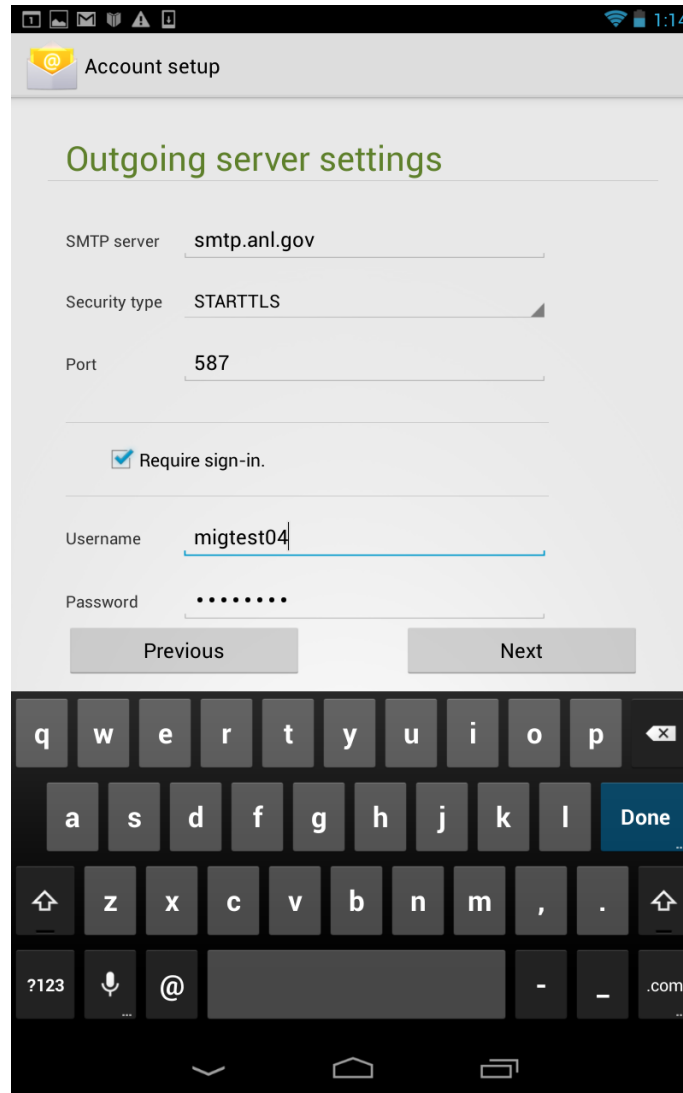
1:14

Account setup

Outgoing server settings

SMTP server smtp.anl.gov

Security type STARTTLS

Port 587

Require sign-in.

Username migtest04

Password ••••••••

Previous

Next

q w e r t y u i o p

a s d f g h j k l Done

z x c v b n m , .

?123 @ - _ .com